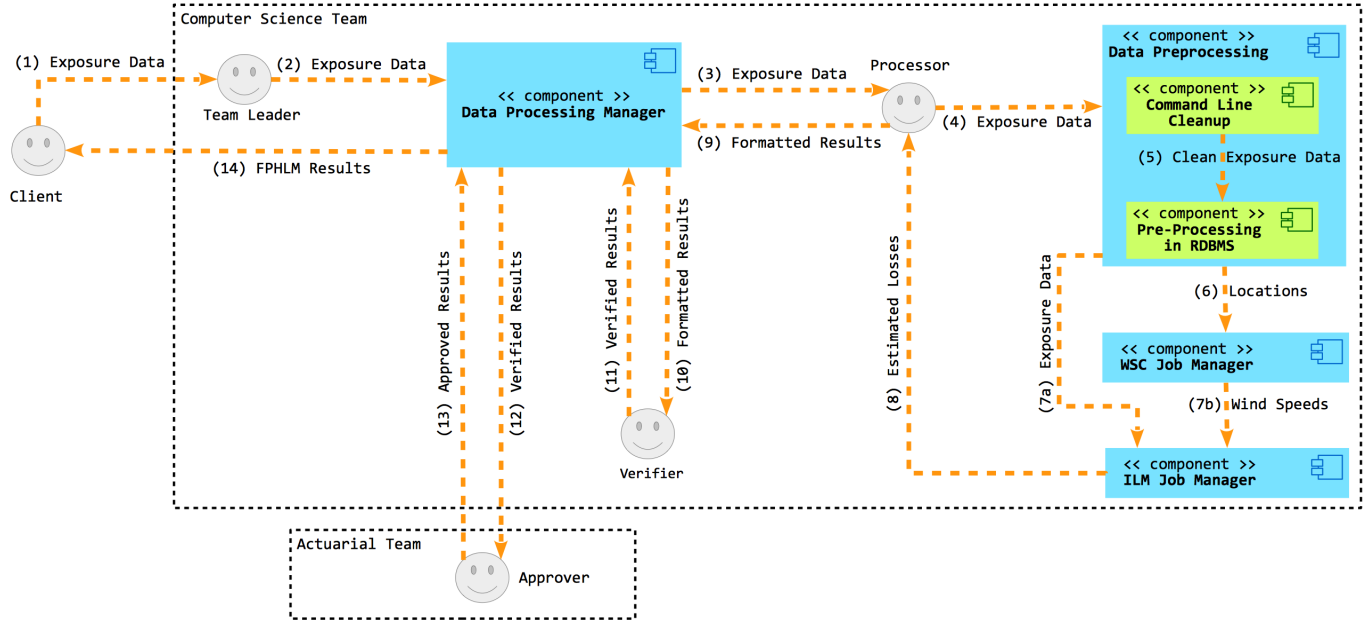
Computer Science Team

(1) Exposure Data

Client

Team Leader

(2) Exposure Data

<< component >>
Data Processing Manager

(14) FPHLM Results

(3) Exposure Data

(9) Formatted Results

Processor

(4) Exposure Data

<< component >>
Data Preprocessing

<< component >>
Command Line Cleanup

(5) Clean Exposure Data

<< component >>
Pre-Processing in RDBMS

(6) Locations

<< component >>
WSC Job Manager

(7b) Wind Speeds

<< component >>
ILM Job Manager

(7a) Exposure Data

(8) Estimated Losses

(13) Approved Results

(12) Verified Results

(11) Verified Results

(10) Formatted Results

Verifier

Actuarial Team

Approver